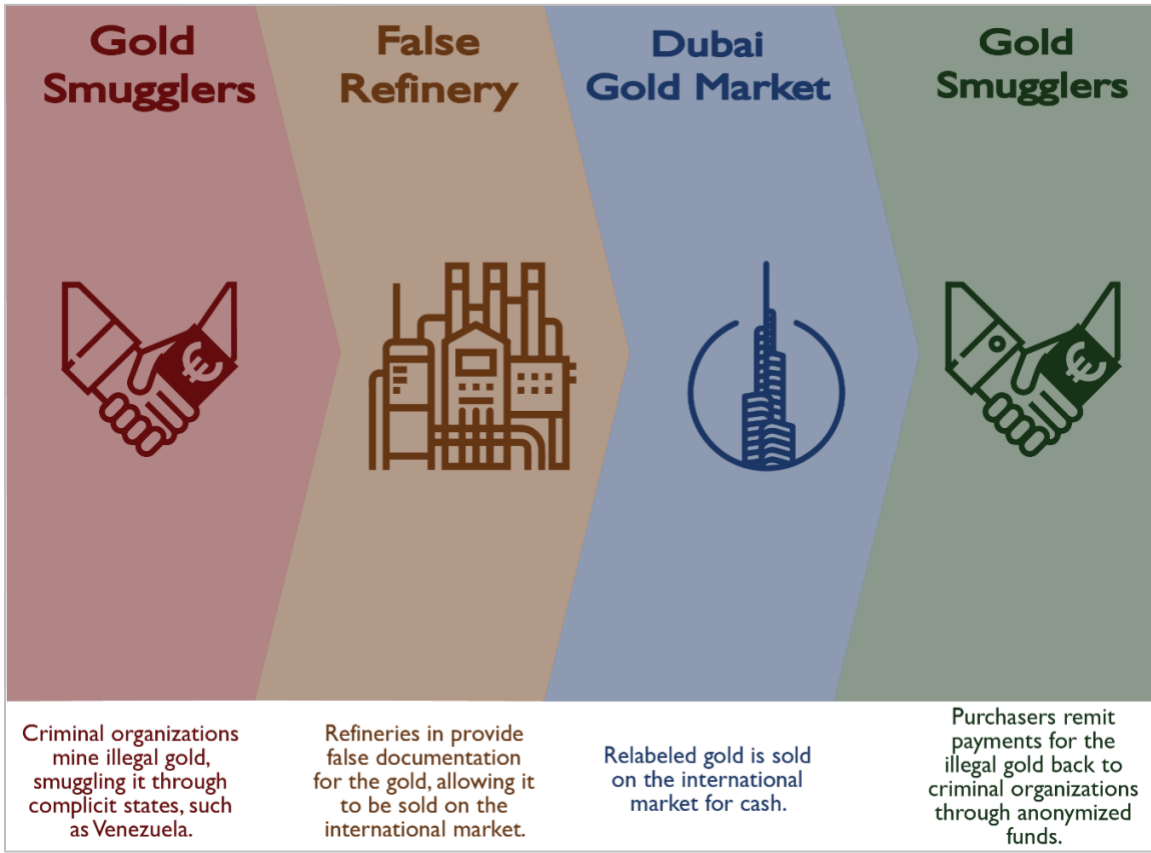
Gold Smugglers

False Refinery

Dubai Gold Market

Gold Smugglers

€

€

Criminal organizations mine illegal gold, smuggling it through complicit states, such as Venezuela.

Refineries in provide false documentation for the gold, allowing it to be sold on the international market.

Relabeled gold is sold on the international market for cash.

Purchasers remit payments for the illegal gold back to criminal organizations through anonymized funds.